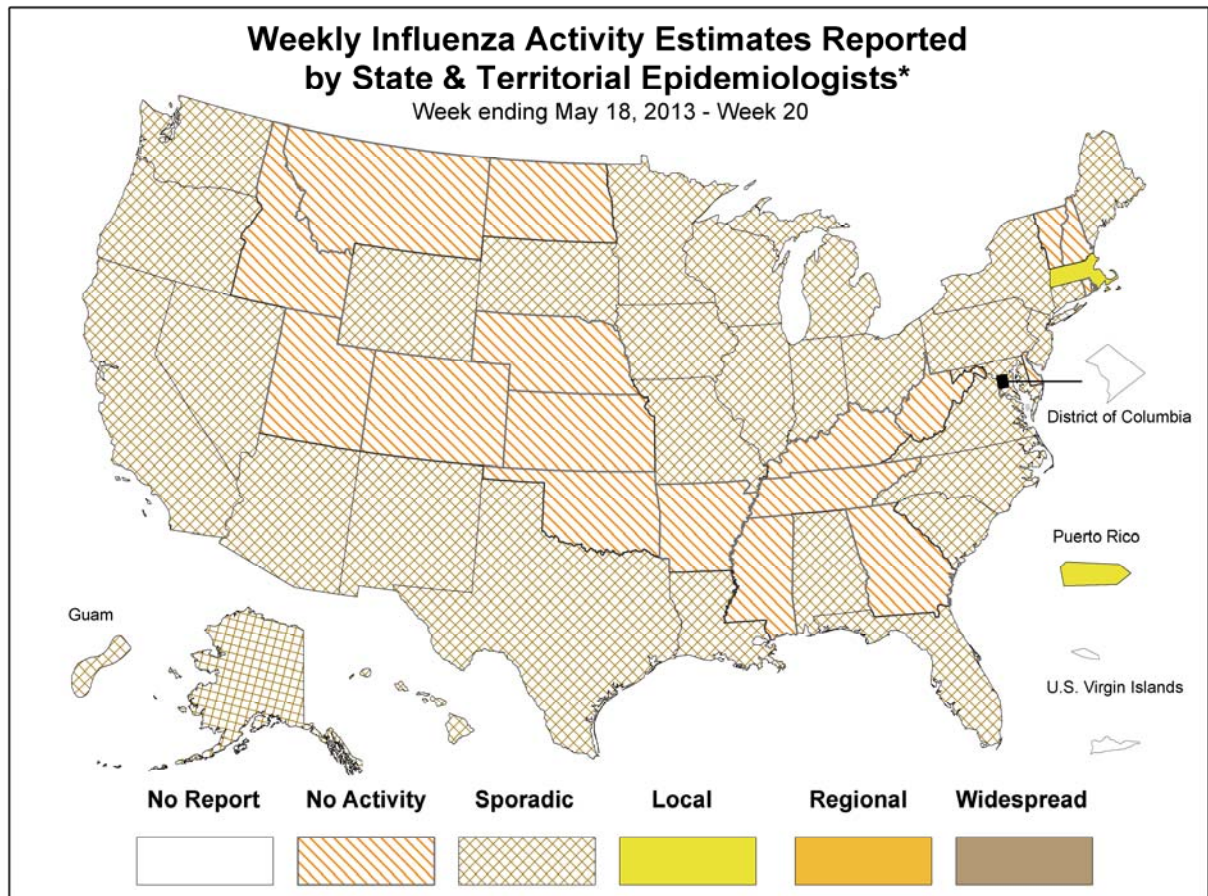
Weekly Influenza Activity Estimates Reported by State & Territorial Epidemiologists*
Week ending May 18, 2013 - Week 20

District of Columbia

Puerto Rico

Guam

U.S. Virgin Islands

No Report
No Activity
Sporadic
Local
Regional
Widespread